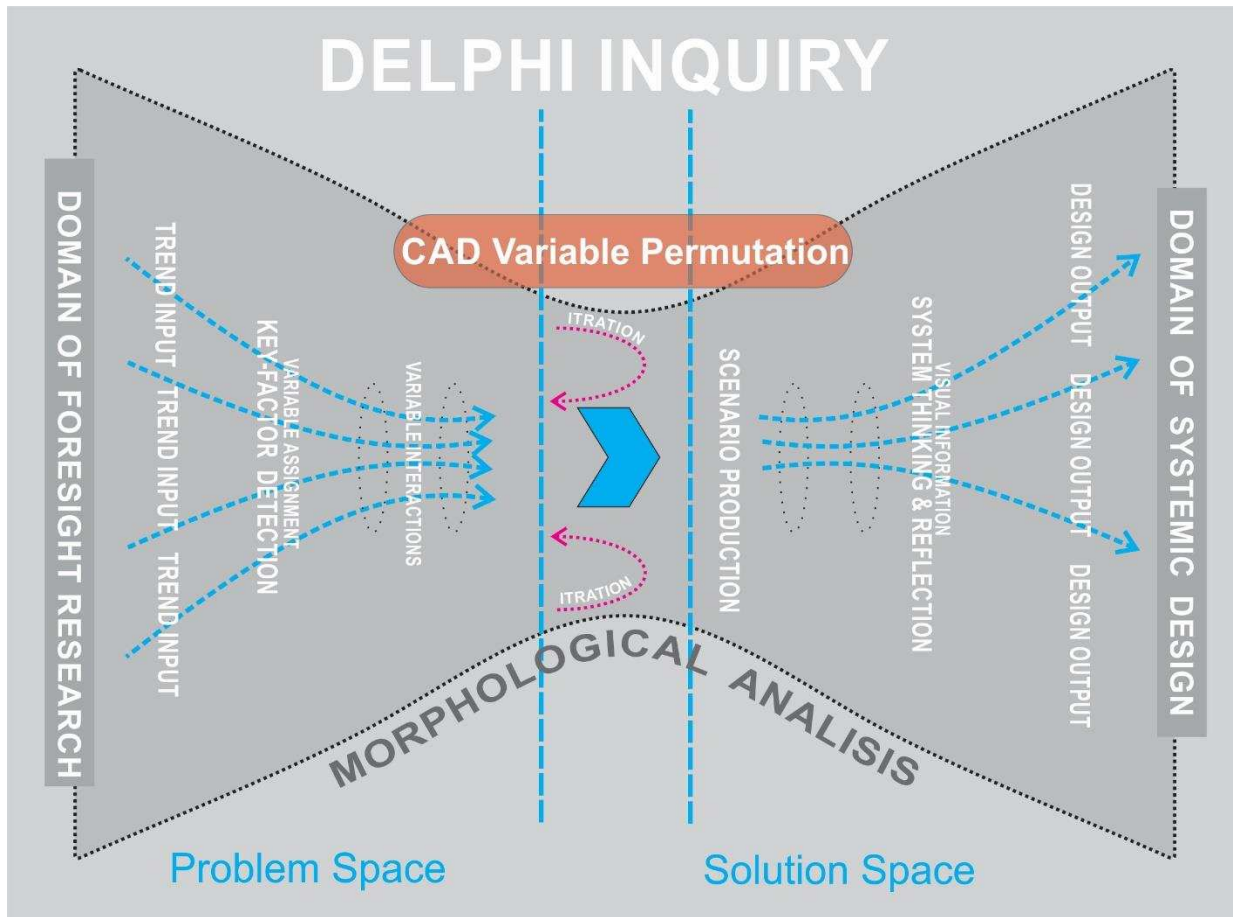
DELPHI INQUIRY

DOMAIN OF FORESIGHT RESEARCH

TREND INPUT TREND INPUT TREND INPUT

KEY-FACTOR DETECTION

VARIABLE ASSIGNMENT

VARIABLE INTERACTIONS

CAD Variable Permutation

ITRATION

ITRATION

SCENARIO PRODUCTION

SYSTEM THINKING & REFLECTION

VISUAL INFORMATION

DESIGN OUTPUT DESIGN OUTPUT DESIGN OUTPUT

DOMAIN OF SYSTEMIC DESIGN

MORPHOLOGICAL ANALISIS

Problem Space

Solution Space